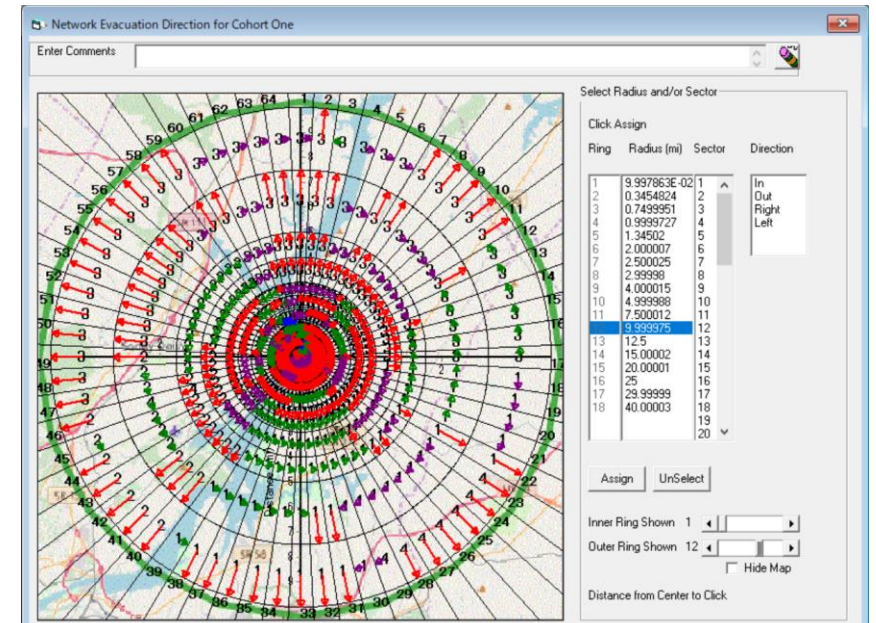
Network Evacuation Direction for Cohort One

Enter Comments

Select Radius and/or Sector

Click Assign

| Ring | Radius (mi) | Sector |
|---|---|---|
| 1 | 9.997863E-02 | 1 |
| 2 | 0.3454824 | 2 |
| 3 | 0.7499951 | 3 |
| 4 | 0.9999727 | 4 |
| 5 | 1.34502 | 5 |
| 6 | 2.000007 | 6 |
| 7 | 2.500025 | 7 |
| 8 | 2.99998 | 8 |
| 9 | 4.000015 | 9 |
| 10 | 4.999988 | 10 |
| 11 | 7.500012 | 11 |
| 12 | 9.999975 | 12 |
| 13 | 12.5 | 13 |
| 14 | 15.00002 | 14 |
| 15 | 20.00001 | 15 |
| 16 | 25 | 16 |
| 17 | 29.99999 | 17 |
| 18 | 40.00003 | 18 |
| | | 19 |
| | | 20 |

Direction
In
Out
Right
Left

Assign
UnSelect

Inner Ring Shown 1
Outer Ring Shown 12
Hide Map

Distance from Center to Click

1 2 3 4 5 6 7 8 9 10 11 12 13 14 15 16 17 18 19 20 21 22 23 24 25 26 27 28 29 30 31 32 33 34 35 36 37 38 39 40 41 42 43 44 45 46 47 48 49 50 51 52 53 54 55 56 57 58 59 60 61 62 63 64